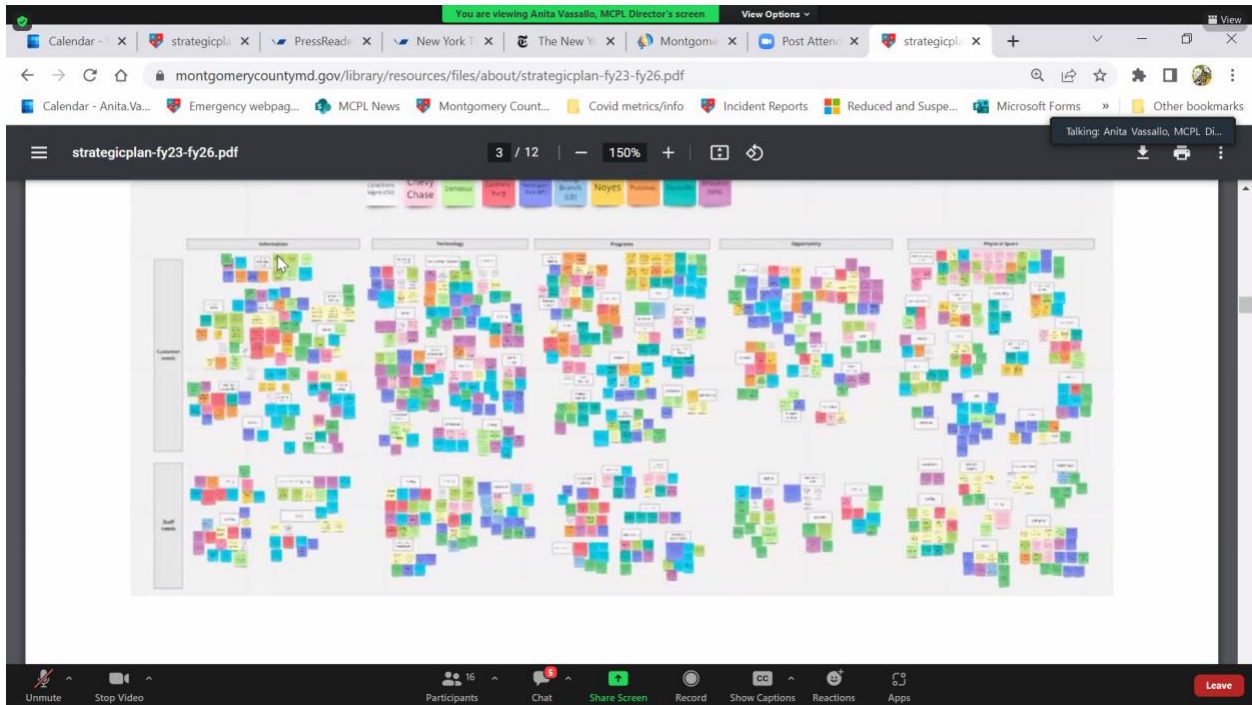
You are viewing Anita Vassallo, MCPL Director's screen View Options

View

Calendar - × strategicpla × PressReade × New York T × The New Yo × Montgome × Post Attend × strategicpla ×

montgomerycountymd.gov/library/resources/files/about/strategicplan-fy23-fy26.pdf

Calendar - Anita.Va... Emergency webpag... MCPL News Montgomery Count... Covid metrics/info Incident Reports Reduced and Suspe... Microsoft Forms » Other bookmarks

Talking: Anita Vassallo, MCPL Di...

strategicplan-fy23-fy26.pdf 3 / 12 150%

Chevy Chase Noyes

Information Technology Programs Opportunity Physical Space

Customer needs

Staff needs

Unmute Stop Video Participants 16 Chat 5 Share Screen Record Show Captions Reactions Apps Leave